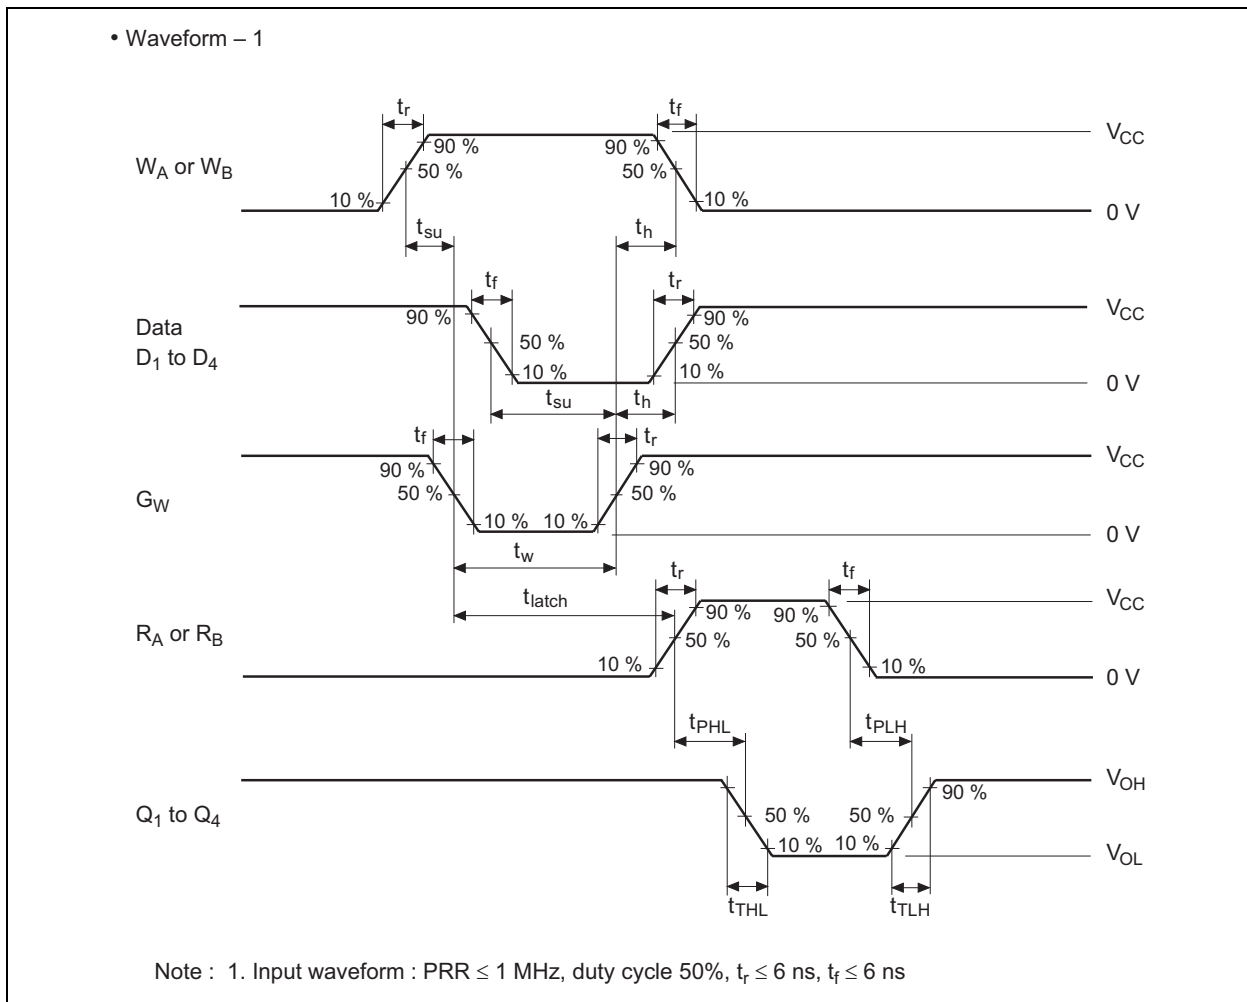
• Waveform – 1

$t_r$ $t_f$

$W_A$ or $W_B$

90 % 90 %
50 % 50 %
10 % 10 %

$V_{CC}$
0 V

$t_{su}$ $t_h$

$t_f$ $t_r$

Data
$D_1$ to $D_4$

90 % 90 %
50 % 50 %
10 % 10 %

$V_{CC}$
0 V

$t_{su}$ $t_h$

$t_f$ $t_r$

$G_W$

90 % 90 %
50 % 50 %
10 % 10 %

$V_{CC}$
0 V

$t_w$

$t_r$ $t_f$

$t_{latch}$

$R_A$ or $R_B$

90 % 90 %
50 % 50 %
10 % 10 %

$V_{CC}$
0 V

$t_{PHL}$ $t_{PLH}$

$Q_1$ to $Q_4$

50 % 50 %
10 % 10 %
90 %

$V_{OH}$
$V_{OL}$

$t_{THL}$ $t_{TLH}$

Note : 1. Input waveform : PRR $\leq$ 1 MHz, duty cycle 50%, $t_r \leq 6$ ns, $t_f \leq 6$ ns